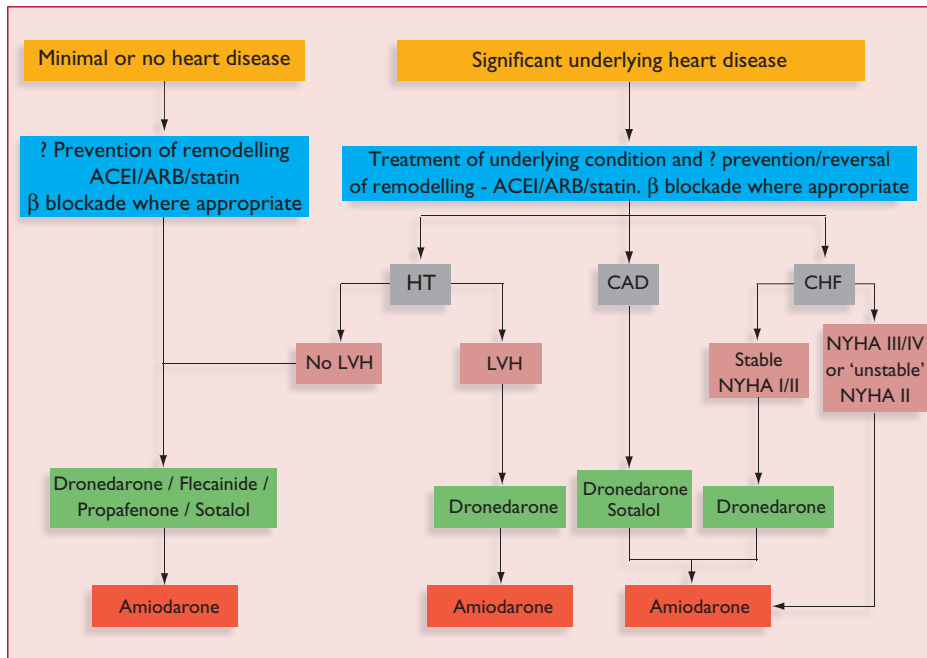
Minimal or no heart disease

Significant underlying heart disease

? Prevention of remodelling ACEI/ARB/statin $\beta$ blockade where appropriate

Treatment of underlying condition and ? prevention/reversal of remodelling - ACEI/ARB/statin. $\beta$ blockade where appropriate

HT

CAD

CHF

No LVH

LVH

Stable NYHA I/II

NYHA III/IV or 'unstable' NYHA II

Dronedarone / Flecainide / Propafenone / Sotalol

Dronedarone

Dronedarone Sotalol

Dronedarone

Amiodarone

Amiodarone

Amiodarone